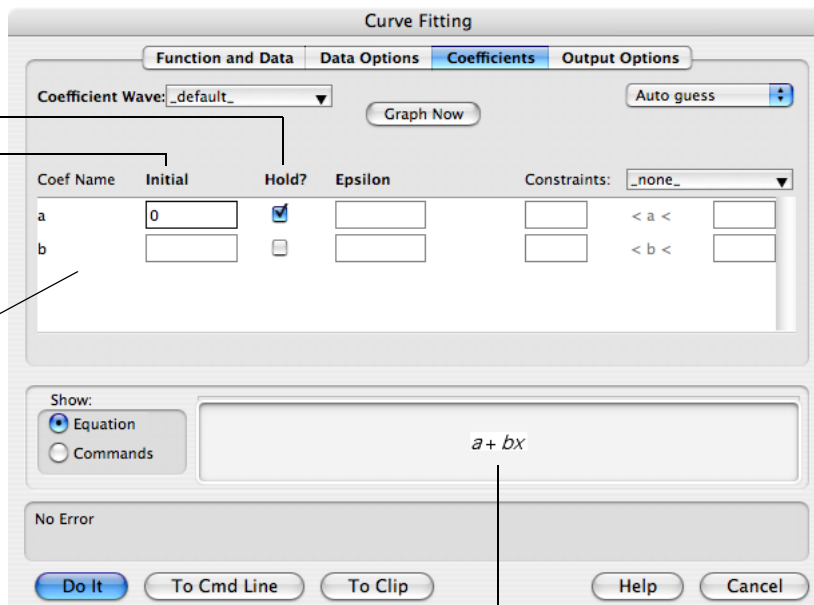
Curve Fitting

Function and Data | Data Options | Coefficients | Output Options

Coefficient Wave: _default_

Graph Now

Auto guess

| Coef Name | Initial | Hold? | Epsilon | Constraints: _none_ | | |
|---|---|---|---|---|---|---|
| a | 0 | ☑ | | | < a < | |
| b | | ☐ | | | < b < | |

Show:
Equation
Commands

$a + bx$

No Error

Do It | To Cmd Line | To Clip | Help | Cancel